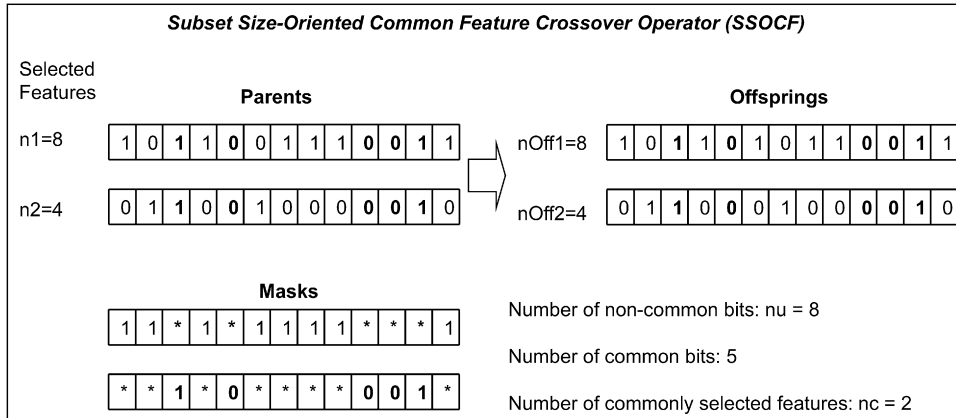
Subset Size-Oriented Common Feature Crossover Operator (SSOCF)

Selected Features

Parents

| 1 | 0 | **1** | 1 | **0** | 0 | 1 | 1 | 1 | **0** | **0** | **1** | 1 |
|---|---|---|---|---|---|---|---|---|---|---|---|---|

n1=8

| 0 | 1 | **1** | 0 | **0** | 1 | 0 | 0 | 0 | **0** | **0** | **1** | 0 |
|---|---|---|---|---|---|---|---|---|---|---|---|---|

n2=4

Offsprings

nOff1=8

| 1 | 0 | **1** | 1 | **0** | 1 | 0 | 1 | 1 | **0** | **0** | **1** | 1 |
|---|---|---|---|---|---|---|---|---|---|---|---|---|

nOff2=4

| 0 | 1 | **1** | 0 | **0** | 0 | 1 | 0 | 0 | **0** | **0** | **1** | 0 |
|---|---|---|---|---|---|---|---|---|---|---|---|---|

Masks

| 1 | 1 | * | 1 | * | 1 | 1 | 1 | 1 | * | * | * | 1 |
|---|---|---|---|---|---|---|---|---|---|---|---|---|

| * | * | **1** | * | **0** | * | * | * | * | **0** | **0** | **1** | * |
|---|---|---|---|---|---|---|---|---|---|---|---|---|

Number of non-common bits: nu = 8

Number of common bits: 5

Number of commonly selected features: nc = 2